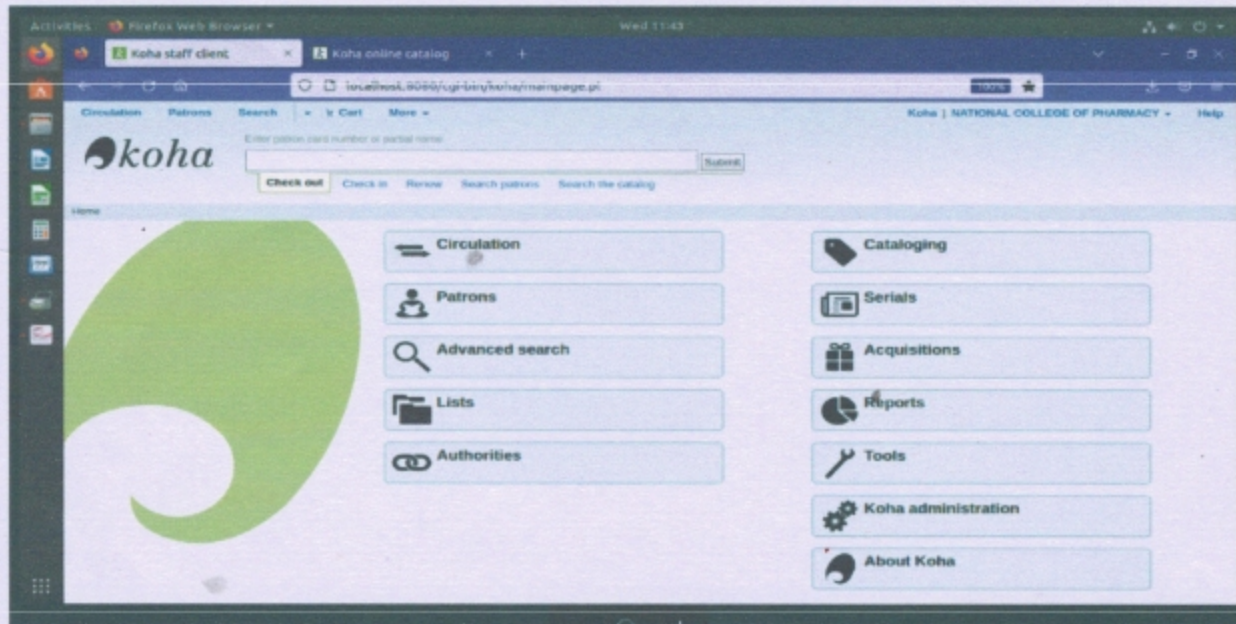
Activities Firefox Web Browser ▾ Wed 11:43

Koha staff client × Koha online catalog × +

localhost:8080/cgi-bin/koha/mainpage.pl 100%

Circulation Patrons Search ▾ Cart More ▾ Koha | NATIONAL COLLEGE OF PHARMACY ▾ Help

koha

Enter patron card number or partial name:

Submit

Check out Check in Renew Search patrons Search the catalog

Home

Circulation

Patrons

Advanced search

Lists

Authorities

Cataloging

Serials

Acquisitions

Reports

Tools

Koha administration

About Koha